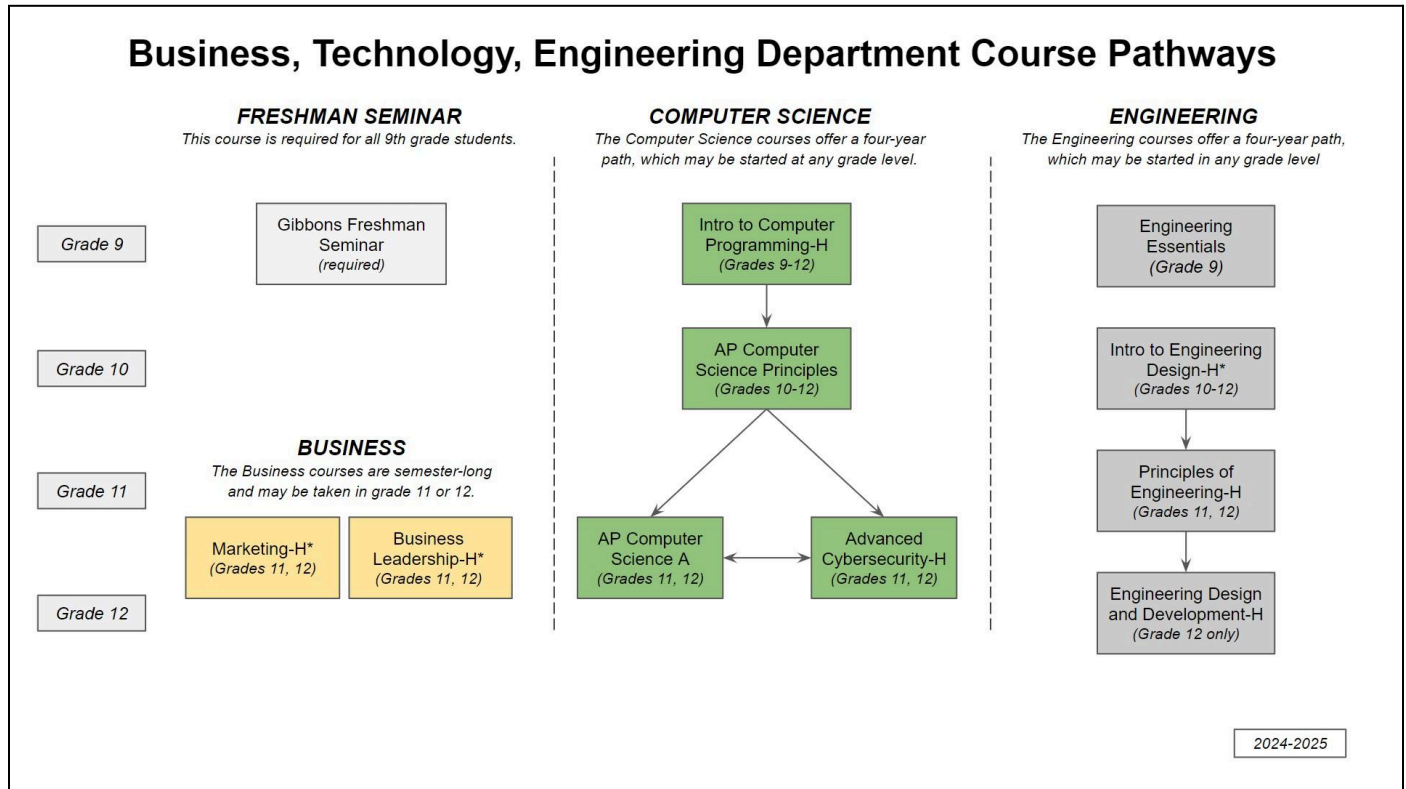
Business, Technology, Engineering Department Course Pathways

FRESHMAN SEMINAR
This course is required for all 9th grade students.

Grade 9

Gibbons Freshman Seminar
(required)

Grade 10

BUSINESS
The Business courses are semester-long and may be taken in grade 11 or 12.

Grade 11

Marketing-H*
(Grades 11, 12)

Business Leadership-H*
(Grades 11, 12)

Grade 12

COMPUTER SCIENCE
The Computer Science courses offer a four-year path, which may be started at any grade level.

Intro to Computer Programming-H
(Grades 9-12)

AP Computer Science Principles
(Grades 10-12)

AP Computer Science A
(Grades 11, 12)

Advanced Cybersecurity-H
(Grades 11, 12)

ENGINEERING
The Engineering courses offer a four-year path, which may be started in any grade level

Engineering Essentials
(Grade 9)

Intro to Engineering Design-H*
(Grades 10-12)

Principles of Engineering-H
(Grades 11, 12)

Engineering Design and Development-H
(Grade 12 only)

2024-2025